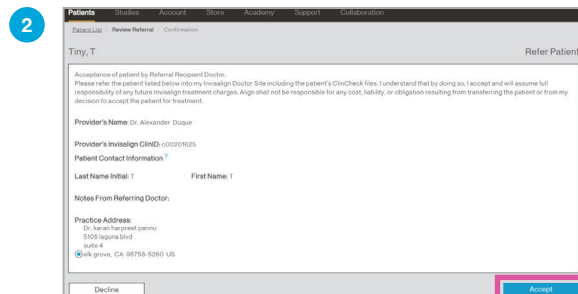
2

Patients Studies Account Store Academy Support Collaboration

Patient List / Review Referral / Confirmation

Tiny, T

Refer Patient

Acceptance of patient by Referral Recipient Doctor.
Please refer the patient listed below into my Invisalign Doctor Site including the patient's ClinCheck files. I understand that by doing so, I accept and will assume full responsibility of any future Invisalign treatment charges. Align shall not be responsible for any cost, liability, or obligation resulting from transferring the patient or from my decision to accept the patient for treatment.

Provider's Name: Dr. Alexander Duque

Provider's Invisalign ClinID: c00201625

Patient Contact Information ?

Last Name Initial: T

First Name: T

Notes From Referring Doctor:

Practice Address:
Dr. karan harpreet pannu
5105 laguna blvd
suite 4
elk grove, CA 95758-5260 US

Decline

Accept